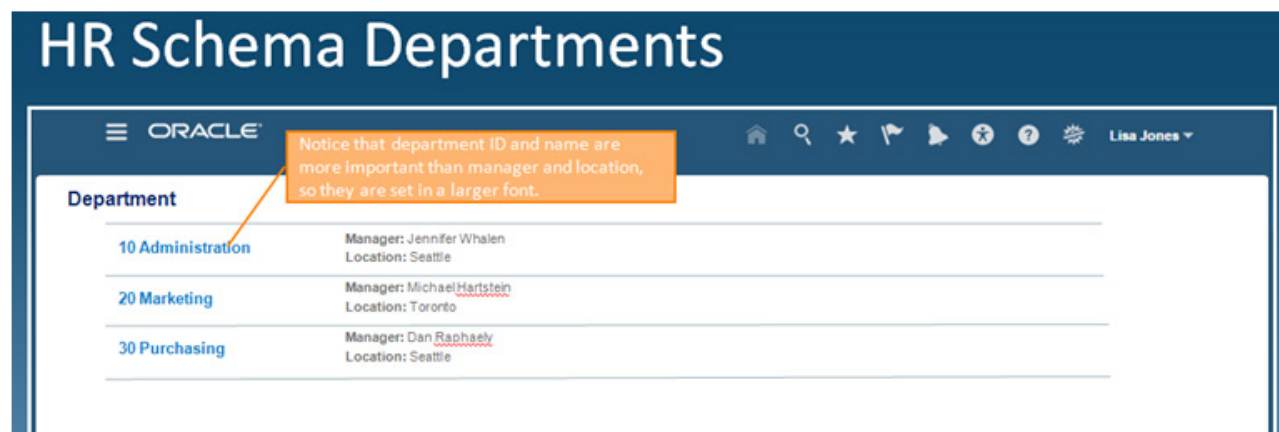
HR Schema Departments

ORACLE

Notice that department ID and name are more important than manager and location, so they are set in a larger font.

Lisa Jones

Department

10 Administration
Manager: Jennifer Whalen
Location: Seattle

20 Marketing
Manager: Michael Hartstein
Location: Toronto

30 Purchasing
Manager: Dan Raphaely
Location: Seattle